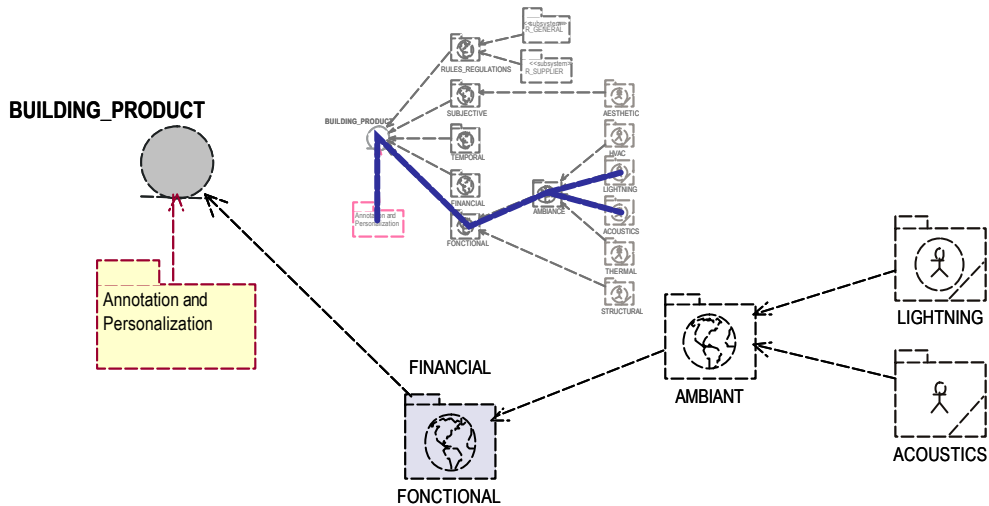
BUILDING_PRODUCT

Annotation and Personalization

<<subsystem>> R_GENERAL

<<subsystem>> R_SUPPLIER

RULES_REGULATIONS

BUILDING_PRODUCT

SUBJECTIVE

AESTHETIC

TEMPORAL

HVAC

LIGHTNING

FINANCIAL

AMBIANCE

ACOUSTICS

Annotation and Personalization

FONCTIONAL

THERMAL

STRUCTURAL

LIGHTNING

AMBIANT

FINANCIAL

ACOUSTICS

FONCTIONAL